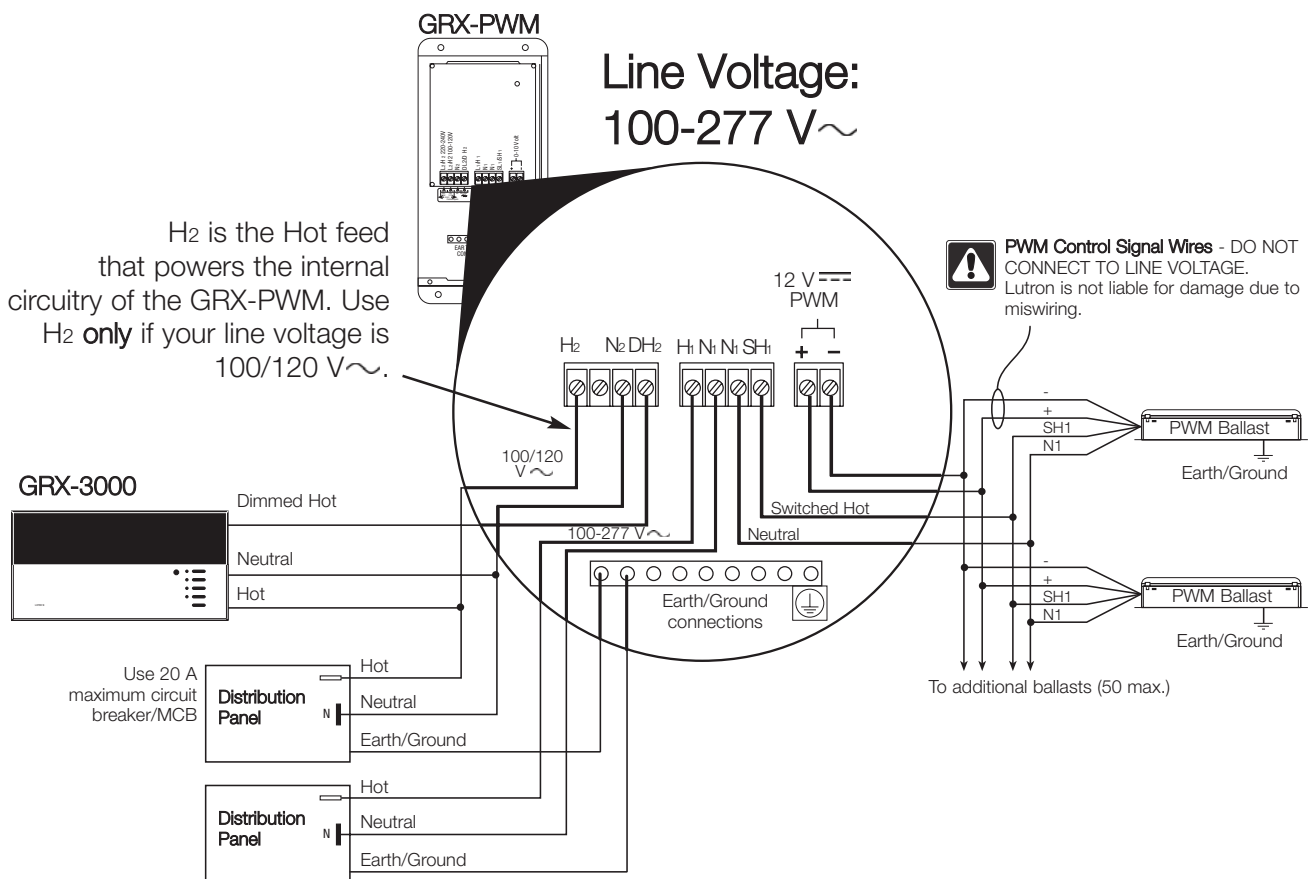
GRX-PWM

Line Voltage: 100-277 V$\sim$

H2 is the Hot feed that powers the internal circuitry of the GRX-PWM. Use H2 only if your line voltage is 100/120 V$\sim$.

PWM Control Signal Wires - DO NOT CONNECT TO LINE VOLTAGE. Lutron is not liable for damage due to miswiring.

12 V $\overline{---}$
PWM

H2 N2 DH2 H1 N1 N1 SH1 + −

100/120 V$\sim$

100-277 V$\sim$

Switched Hot

Neutral

Earth/Ground connections

GRX-3000

Dimmed Hot

Neutral

Hot

Use 20 A maximum circuit breaker/MCB

Distribution Panel

N

Hot

Neutral

Earth/Ground

Distribution Panel

N

Hot

Neutral

Earth/Ground

-
+
SH1
N1

PWM Ballast

Earth/Ground

-
+
SH1
N1

PWM Ballast

Earth/Ground

To additional ballasts (50 max.)